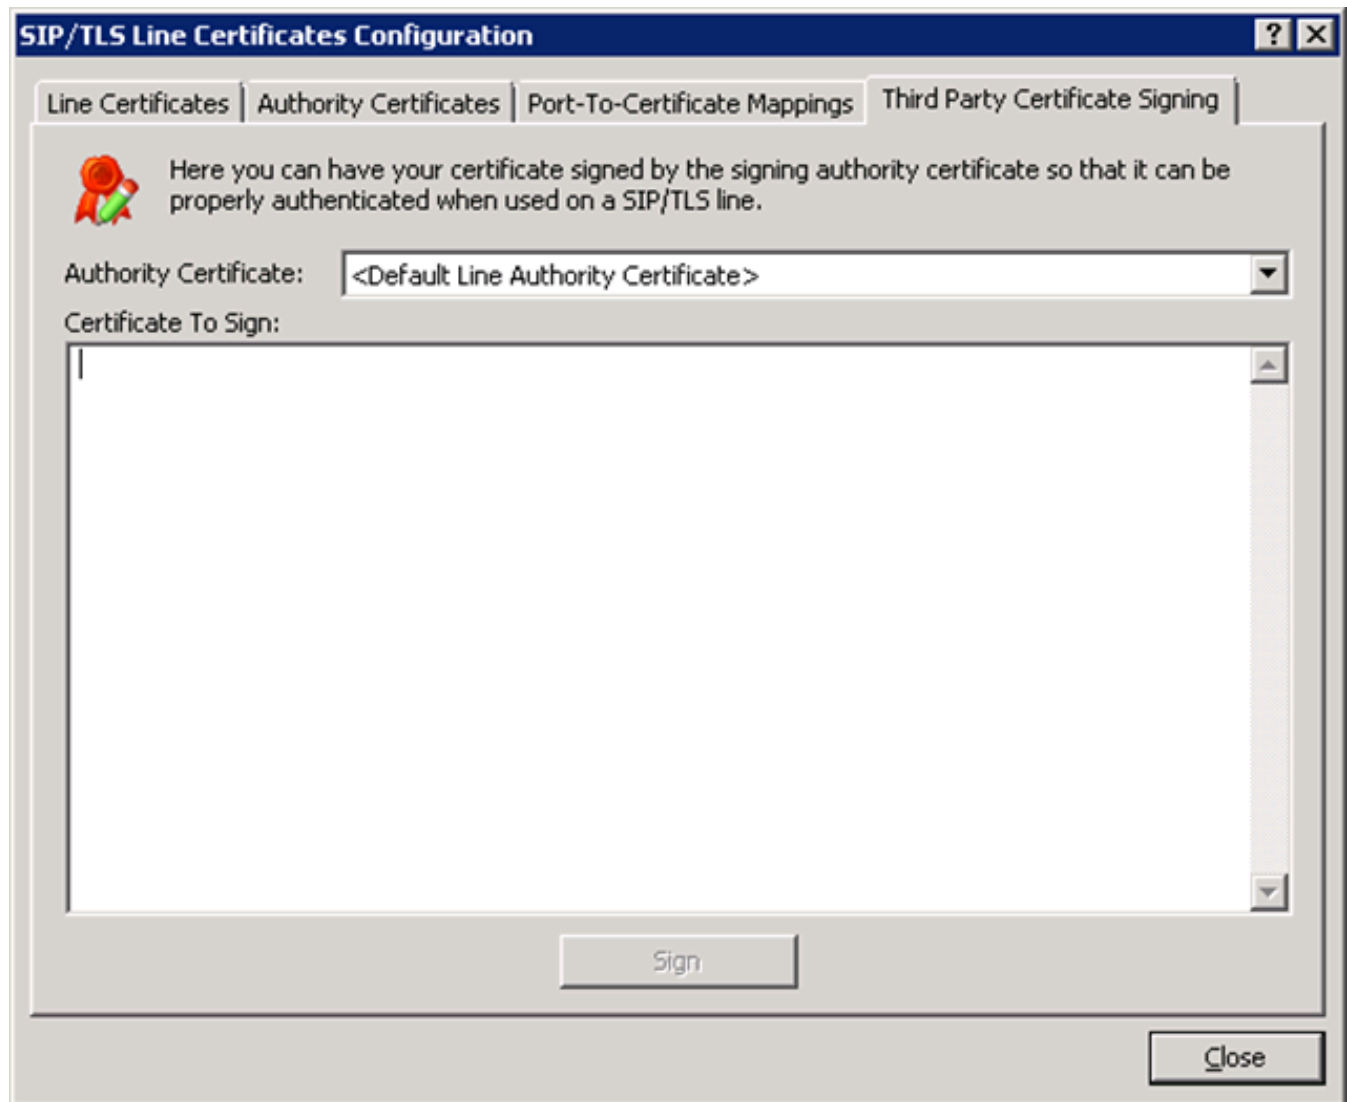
SIP/TLS Line Certificates Configuration

?

Line Certificates | Authority Certificates | Port-To-Certificate Mappings | Third Party Certificate Signing

Here you can have your certificate signed by the signing authority certificate so that it can be properly authenticated when used on a SIP/TLS line.

Authority Certificate: <Default Line Authority Certificate>

Certificate To Sign:

Sign

Close